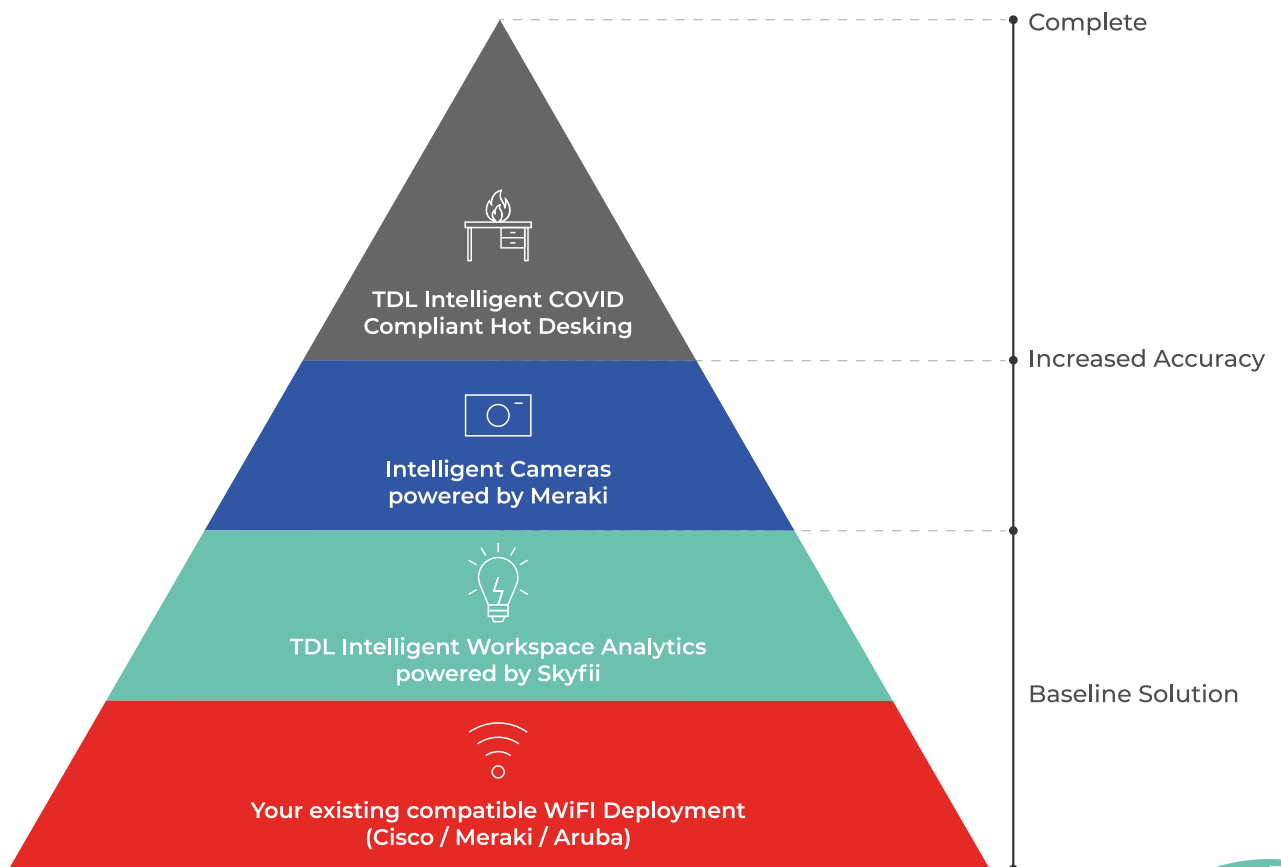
Complete

TDL Intelligent COVID Compliant Hot Desking

Increased Accuracy

Intelligent Cameras powered by Meraki

TDL Intelligent Workspace Analytics powered by Skyfii

Baseline Solution

Your existing compatible WiFI Deployment (Cisco / Meraki / Aruba)